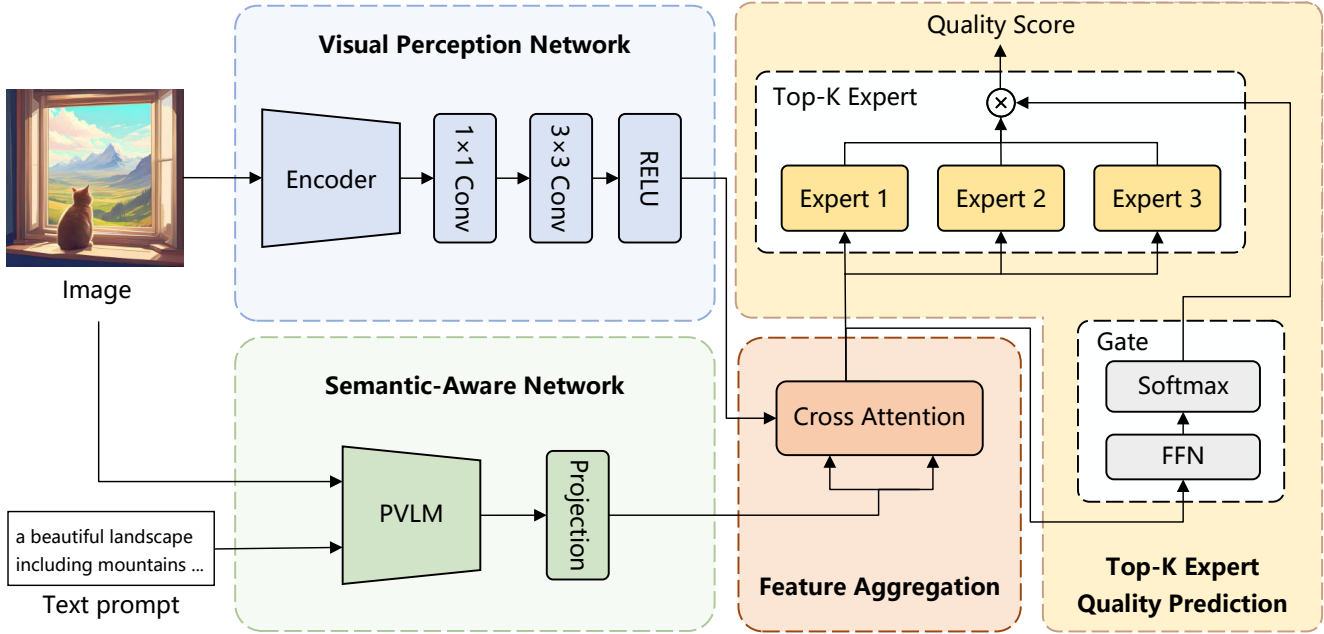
Visual Perception Network

Image

Encoder

1×1 Conv

3×3 Conv

RELU

Quality Score

Top-K Expert

Expert 1

Expert 2

Expert 3

Semantic-Aware Network

PVLM

Projection

a beautiful landscape including mountains ...

Text prompt

Cross Attention

Feature Aggregation

Gate

Softmax

FFN

Top-K Expert Quality Prediction